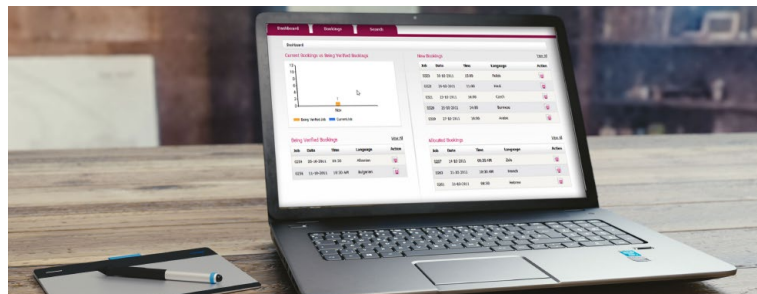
Dashboard Bookings Search

Dashboard

Current Bookings vs Being Verified Bookings

Being Verified Job Currently

Being Verified Bookings

View All

| Job | Date | Time | Language | Action |
|---|---|---|---|---|
| 0334 | 20-10-2011 | 04:30 | Albanian | |
| 0335 | 11-10-2011 | 10:30 AM | Bulgarian | |

New Bookings

View All

| Job | Date | Time | Language | Action |
|---|---|---|---|---|
| 0323 | 10-10-2011 | 15:00 | Polish | |
| 0328 | 20-10-2011 | 11:00 | Hindi | |
| 0331 | 22-10-2011 | 16:00 | Czech | |
| 0326 | 20-10-2011 | 14:00 | Burmese | |
| 0336 | 27-10-2011 | 16:00 | Arabic | |

Allocated Bookings

View All

| Job | Date | Time | Language | Action |
|---|---|---|---|---|
| 0327 | 14-10-2011 | 08:30 AM | Urdu | |
| 0303 | 21-10-2011 | 10:30 AM | French | |
| 0321 | 10-10-2011 | 08:30 | Hebrew | |